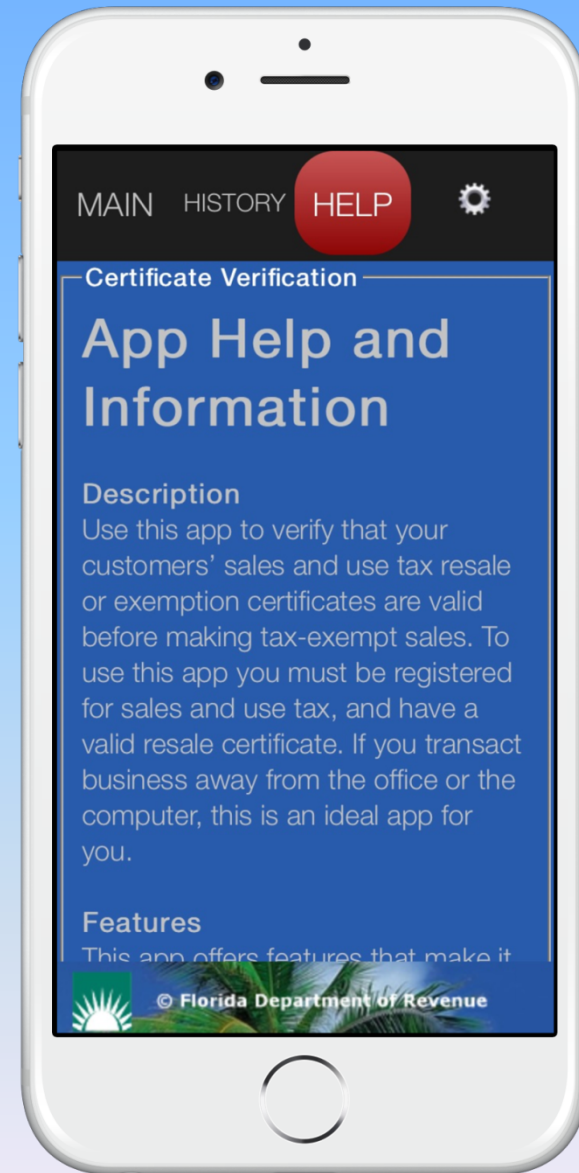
MAIN HISTORY HELP

Certificate Verification

App Help and Information

Description
Use this app to verify that your customers' sales and use tax resale or exemption certificates are valid before making tax-exempt sales. To use this app you must be registered for sales and use tax, and have a valid resale certificate. If you transact business away from the office or the computer, this is an ideal app for you.

Features
This app offers features that make it

© Florida Department of Revenue